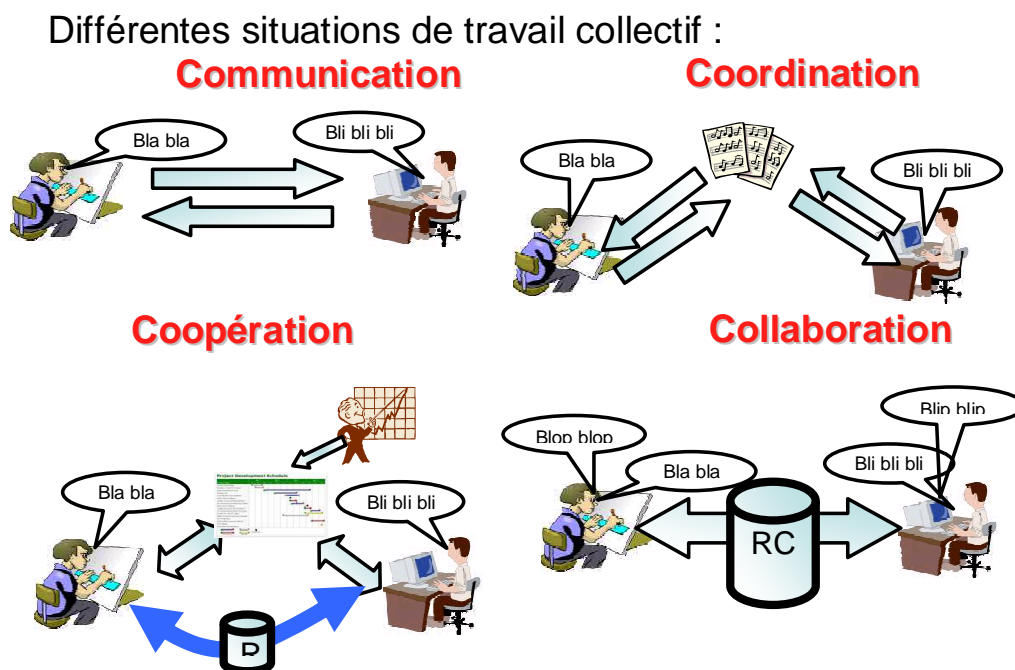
Différentes situations de travail collectif :

Communication

Bla bla

Bli bli bli

Coordination

Bla bla

Bli bli bli

Coopération

Project Development Schedule

Bla bla

Bli bli bli

P

Collaboration

Blip blip

Blop blop

Bla bla

Bli bli bli

RC